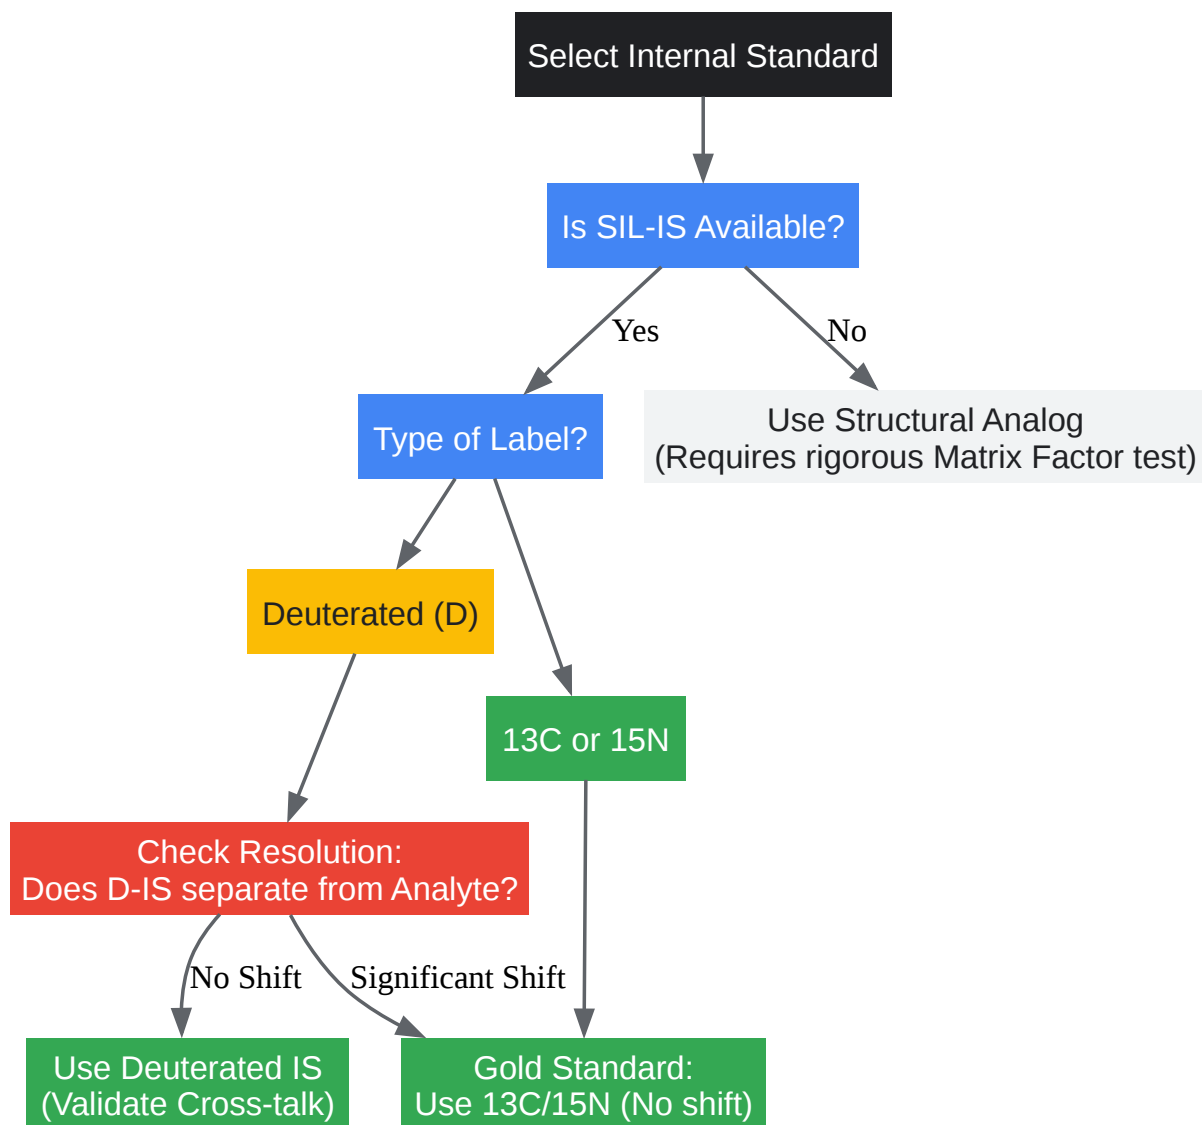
Select Internal Standard

Is SIL-IS Available?

Yes

No

Type of Label?

Use Structural Analog
(Requires rigorous Matrix Factor test)

Deuterated (D)

13C or 15N

Check Resolution:
Does D-IS separate from Analyte?

No Shift

Significant Shift

Use Deuterated IS
(Validate Cross-talk)

Gold Standard:
Use 13C/15N (No shift)